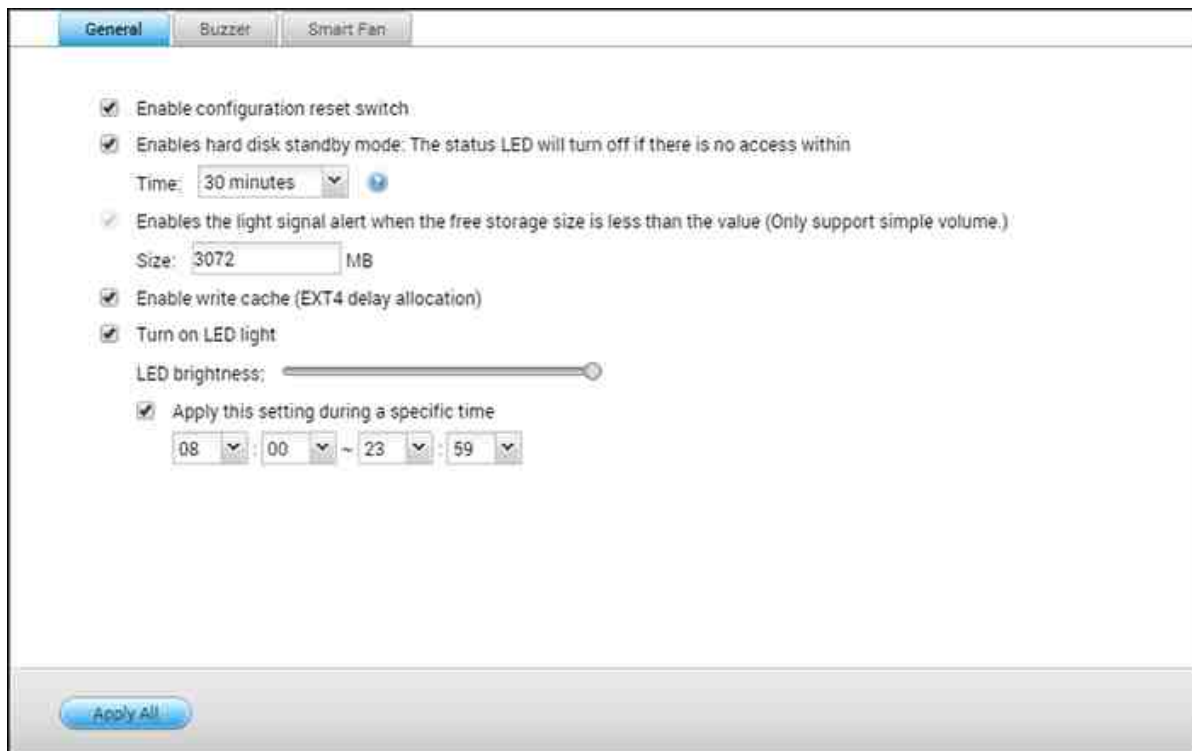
General Buzzer Smart Fan

Enable configuration reset switch

Enables hard disk standby mode: The status LED will turn off if there is no access within

Time: 30 minutes

Enables the light signal alert when the free storage size is less than the value (Only support simple volume.)

Size: 3072 MB

Enable write cache (EXT4 delay allocation)

Turn on LED light

LED brightness:

Apply this setting during a specific time

08 : 00 ~ 23 : 59

Apply All